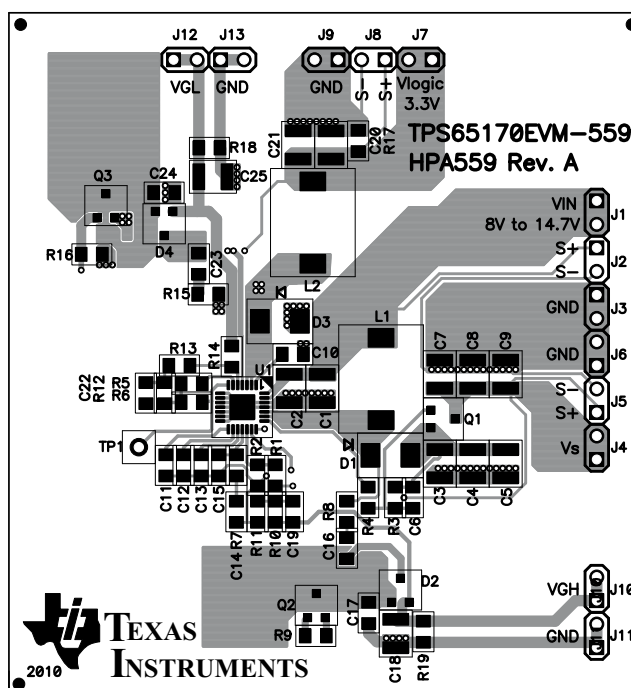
J12 J13 J9 J8 J7
VGL GND GND S- S+ Vlogic 3.3V
TPS65170EVM-559
HPA559 Rev. A
C21 C20 R17 R18 C25 C24 Q3 D4 R16 C23 R15 L2 D3
VIN 8V to 14.7V J1
S+ S- J2
GND J3
GND J6
S- S+ J5
Vs J4
L1 C7 C8 C9 R13 R14 C10 C22 R12 R5 R6 U1 C2 C1 Q1 TP1 R2 R1 D1 C11 C12 C13 C15 C3 C4 C5 R8 R4 R3 C6 C14 R7 R11 R10 C19 C16 D2 Q2 R9 C17 C18 R19
VGH J10
GND J11
TEXAS INSTRUMENTS
2010